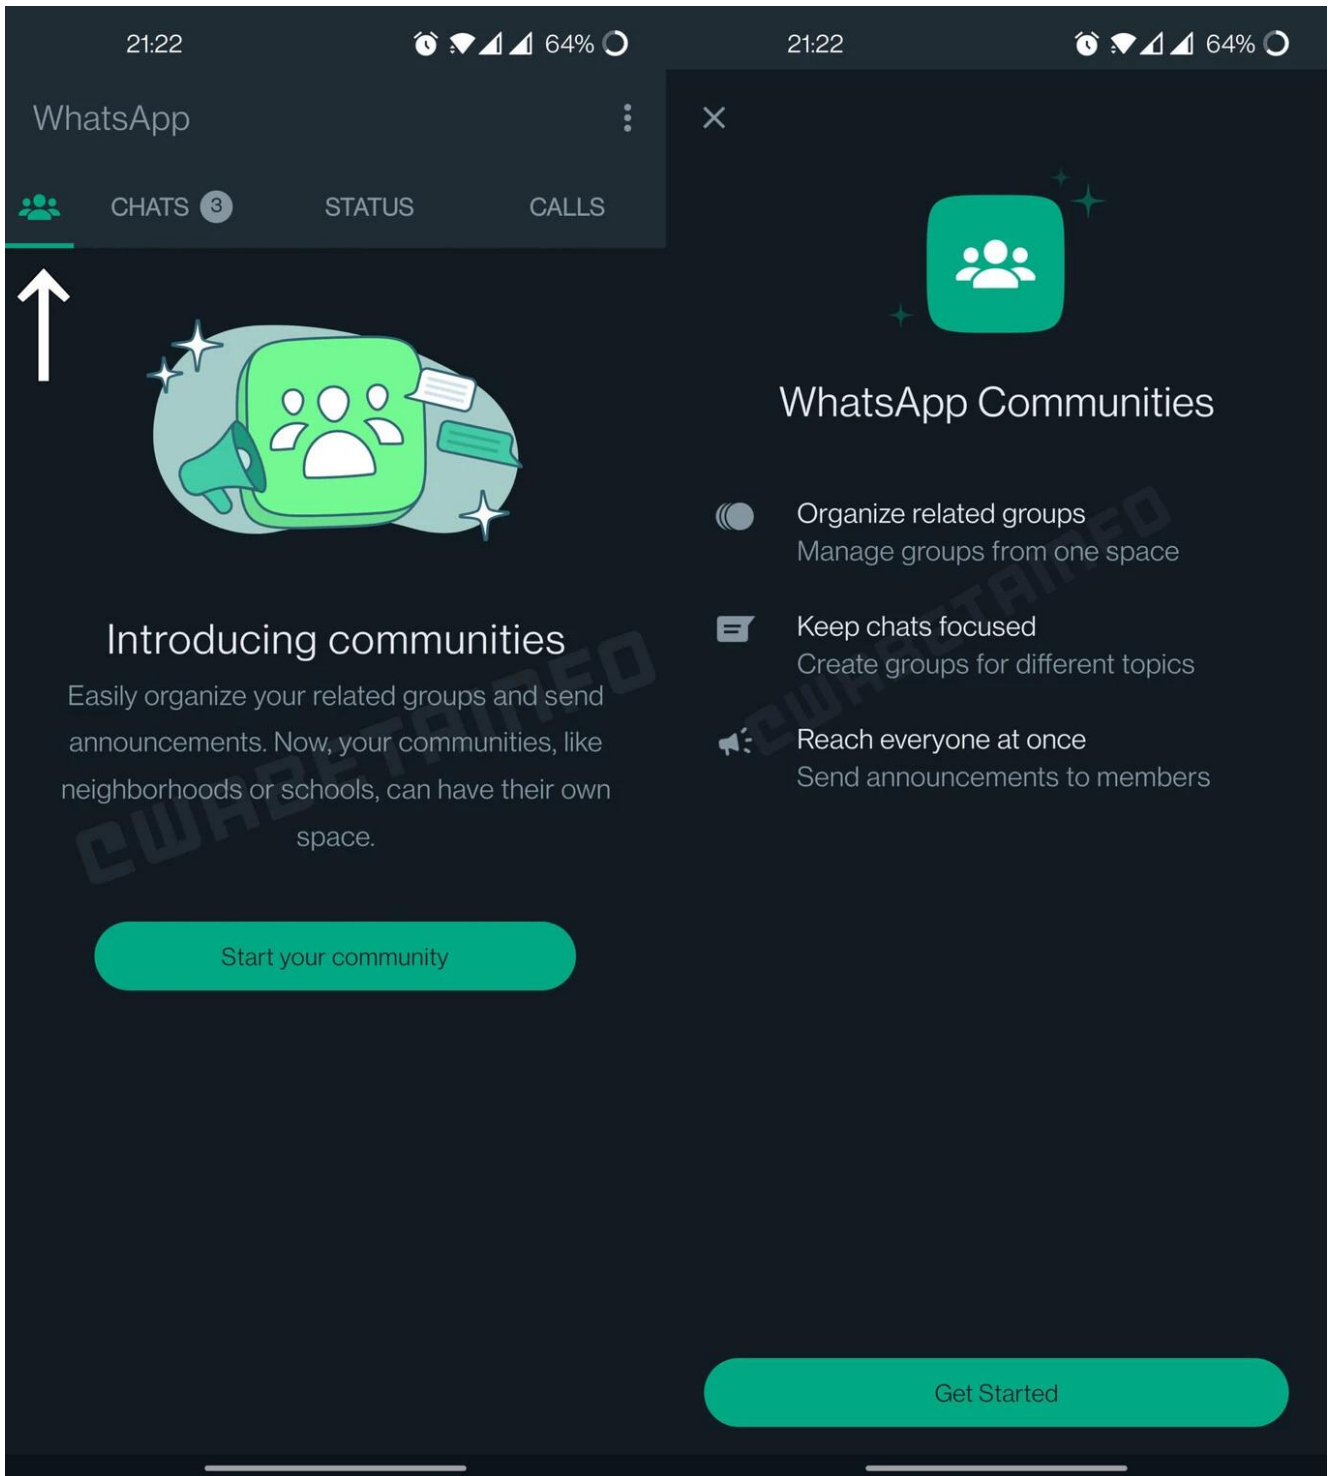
21:22 64%

WhatsApp

CHATS 3 STATUS CALLS

Introducing communities

Easily organize your related groups and send announcements. Now, your communities, like neighborhoods or schools, can have their own space.

Start your community

CWABETAINFO

21:22 64%

×

WhatsApp Communities

Organize related groups
Manage groups from one space

Keep chats focused
Create groups for different topics

Reach everyone at once
Send announcements to members

CWABETAINFO

Get Started